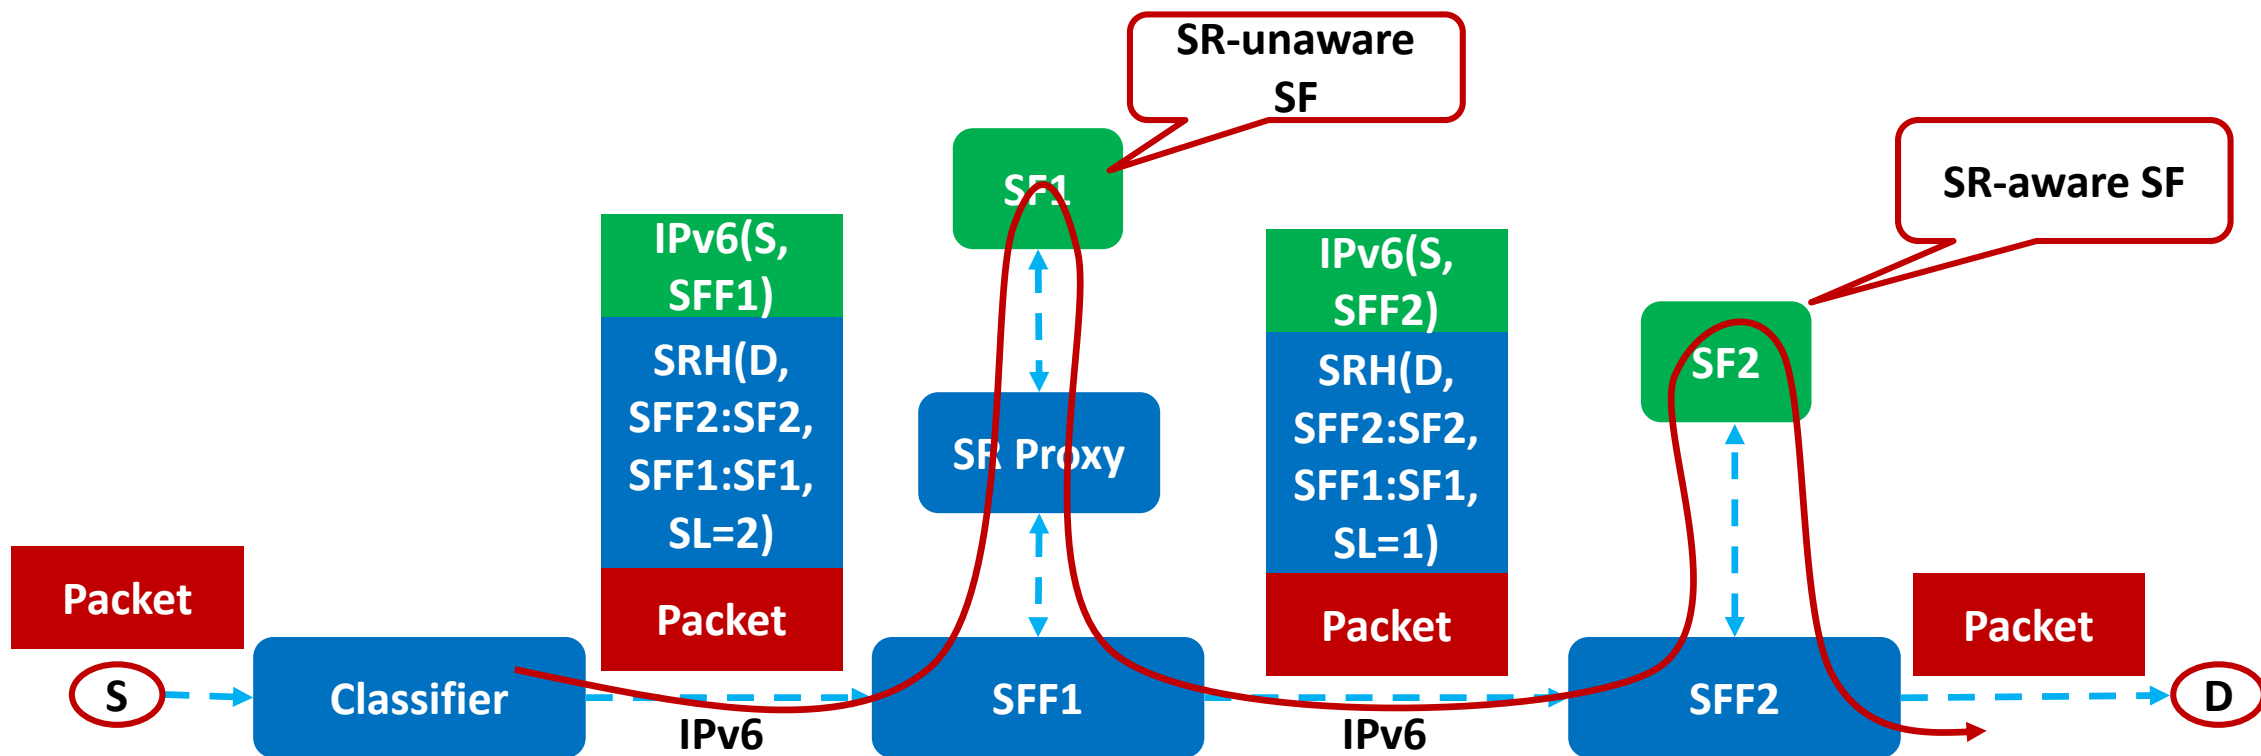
SR-unaware SF

SF1

SR-aware SF

IPv6(S, SFF1)

SRH(D, SFF2:SF2, SFF1:SF1, SL=2)

Packet

SR Proxy

IPv6(S, SFF2)

SRH(D, SFF2:SF2, SFF1:SF1, SL=1)

Packet

SF2

Packet

S

Classifier

IPv6

SFF1

IPv6

SFF2

Packet

D